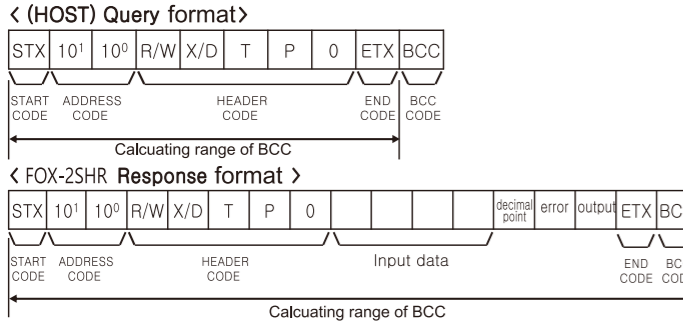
< (HOST) Query format>

| STX | $10^1$ | $10^0$ | R/W | X/D | T | P | 0 | ETX | BCC |
|---|---|---|---|---|---|---|---|---|---|

START CODE ADDRESS CODE HEADER CODE END CODE BCC CODE

Calcuating range of BCC

< FOX-2SHR Response format >

| STX | $10^1$ | $10^0$ | R/W | X/D | T | P | 0 | | | | | | decimal point | error | output | ETX | BC |
|---|---|---|---|---|---|---|---|---|---|---|---|---|---|---|---|---|---|

START CODE ADDRESS CODE HEADER CODE Input data END CODE BC COD

Calcuating range of BCC